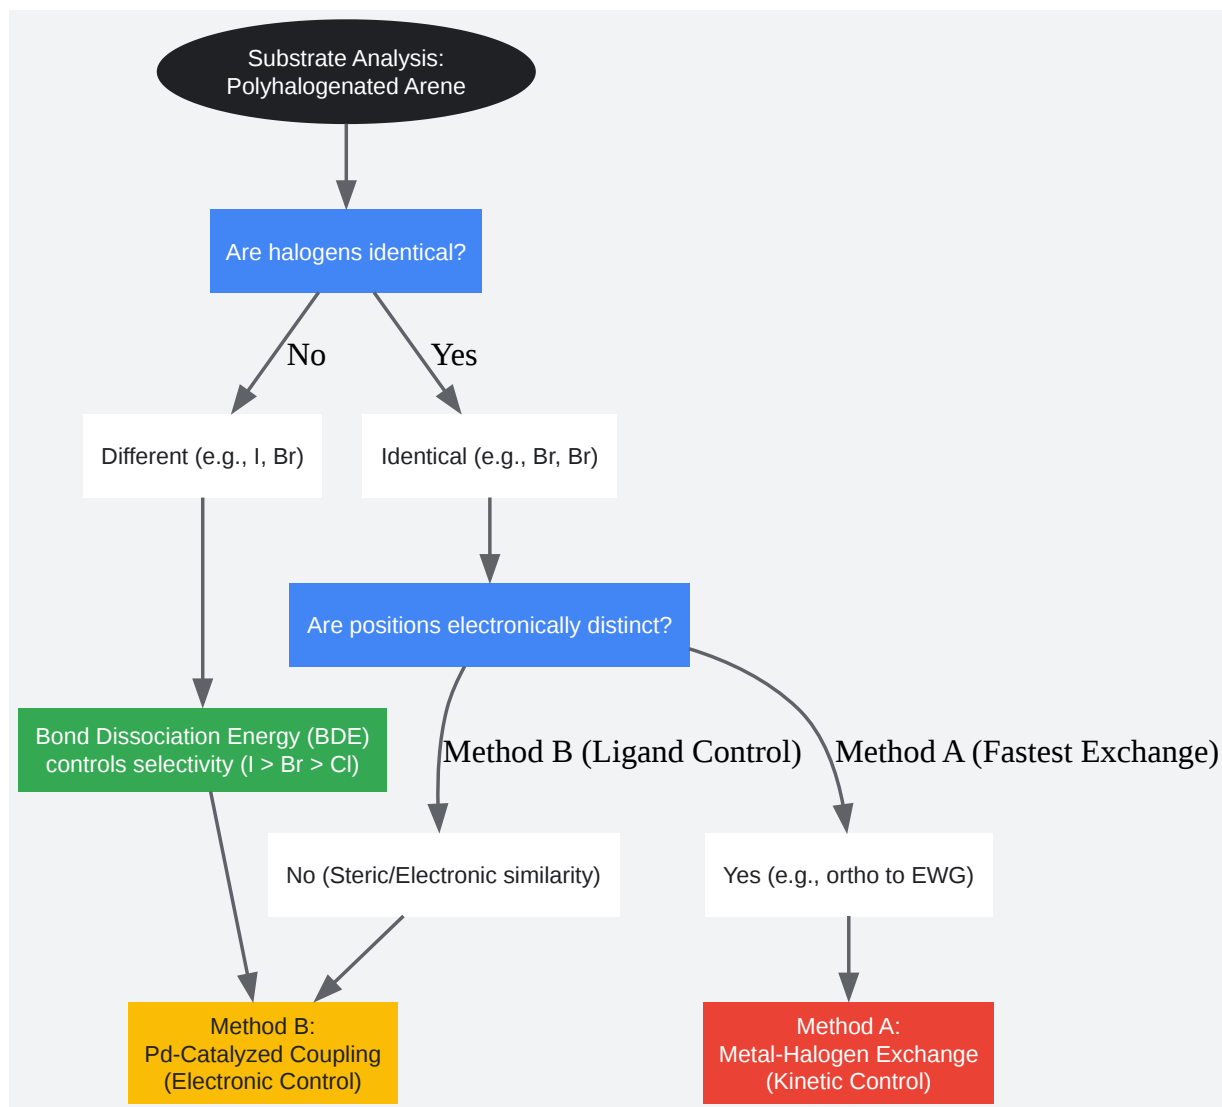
Substrate Analysis:
Polyhalogenated Arene

Are halogens identical?

No

Yes

Different (e.g., I, Br)

Identical (e.g., Br, Br)

Are positions electronically distinct?

Bond Dissociation Energy (BDE) controls selectivity (I > Br > Cl)

Method B (Ligand Control)

Method A (Fastest Exchange)

No (Steric/Electronic similarity)

Yes (e.g., ortho to EWG)

Method B:
Pd-Catalyzed Coupling
(Electronic Control)

Method A:
Metal-Halogen Exchange
(Kinetic Control)